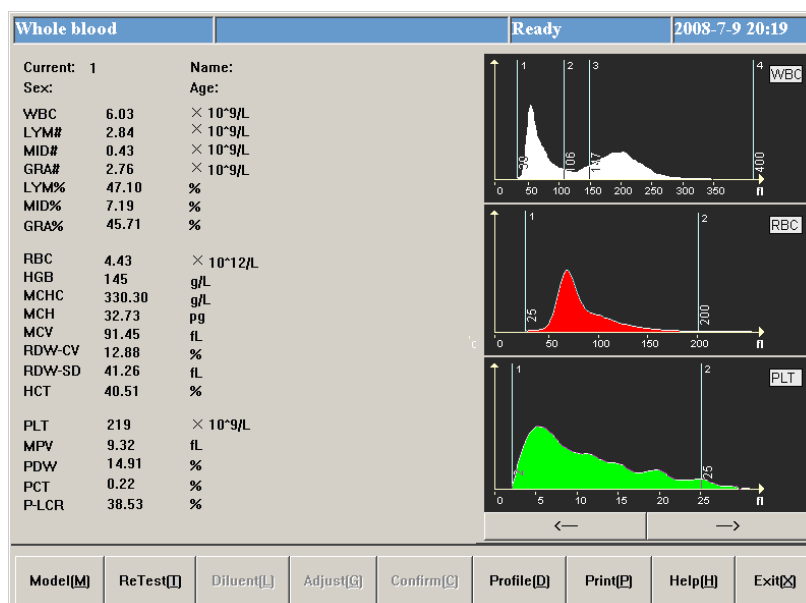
Whole blood | Ready | 2008-7-9 20:19

Current: 1
Sex:
Name:
Age:

| | | |
|---|---|---|
| WBC | 6.03 | × 10^9/L |
| LYM# | 2.84 | × 10^9/L |
| MID# | 0.43 | × 10^9/L |
| GRA# | 2.76 | × 10^9/L |
| LYM% | 47.10 | % |
| MID% | 7.19 | % |
| GRA% | 45.71 | % |
| RBC | 4.43 | × 10^12/L |
| HGB | 145 | g/L |
| MCHC | 330.30 | g/L |
| MCH | 32.73 | pg |
| MCV | 91.45 | fL |
| RDW-CV | 12.88 | % |
| RDW-SD | 41.26 | fL |
| HCT | 40.51 | % |
| PLT | 219 | × 10^9/L |
| MPV | 9.32 | fL |
| PDW | 14.91 | % |
| PCT | 0.22 | % |
| P-LCR | 38.53 | % |

1 2 3 4 WBC
50 106 147 400
0 50 100 150 200 250 300 350 fl

1 2 RBC
25 200
0 50 100 150 200 fl

1 2 PLT
25
0 5 10 15 20 25 fl

⟵ ⟶

Model(M) ReTest(T) Diluent(L) Adjust(G) Confirm(C) Profile(D) Print(P) Help(H) Exit(X)